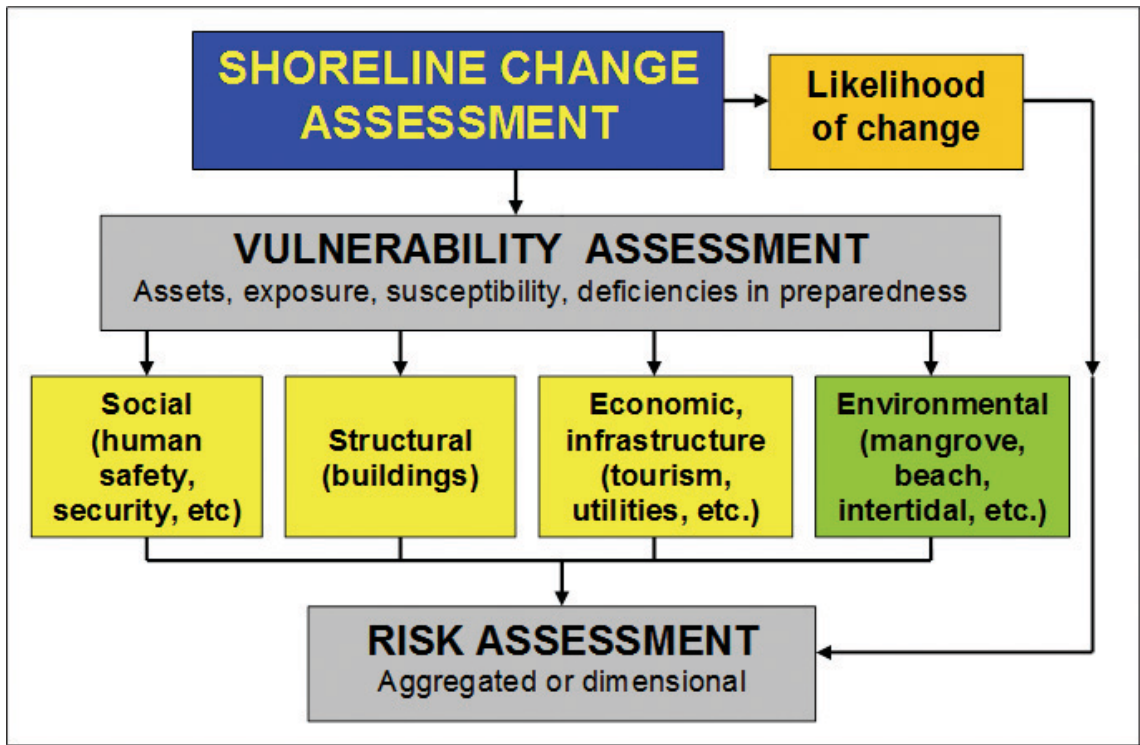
SHORELINE CHANGE ASSESSMENT

Likelihood of change

VULNERABILITY ASSESSMENT
Assets, exposure, susceptibility, deficiencies in preparedness

Social (human safety, security, etc)

Structural (buildings)

Economic, infrastructure (tourism, utilities, etc.)

Environmental (mangrove, beach, intertidal, etc.)

RISK ASSESSMENT
Aggregated or dimensional